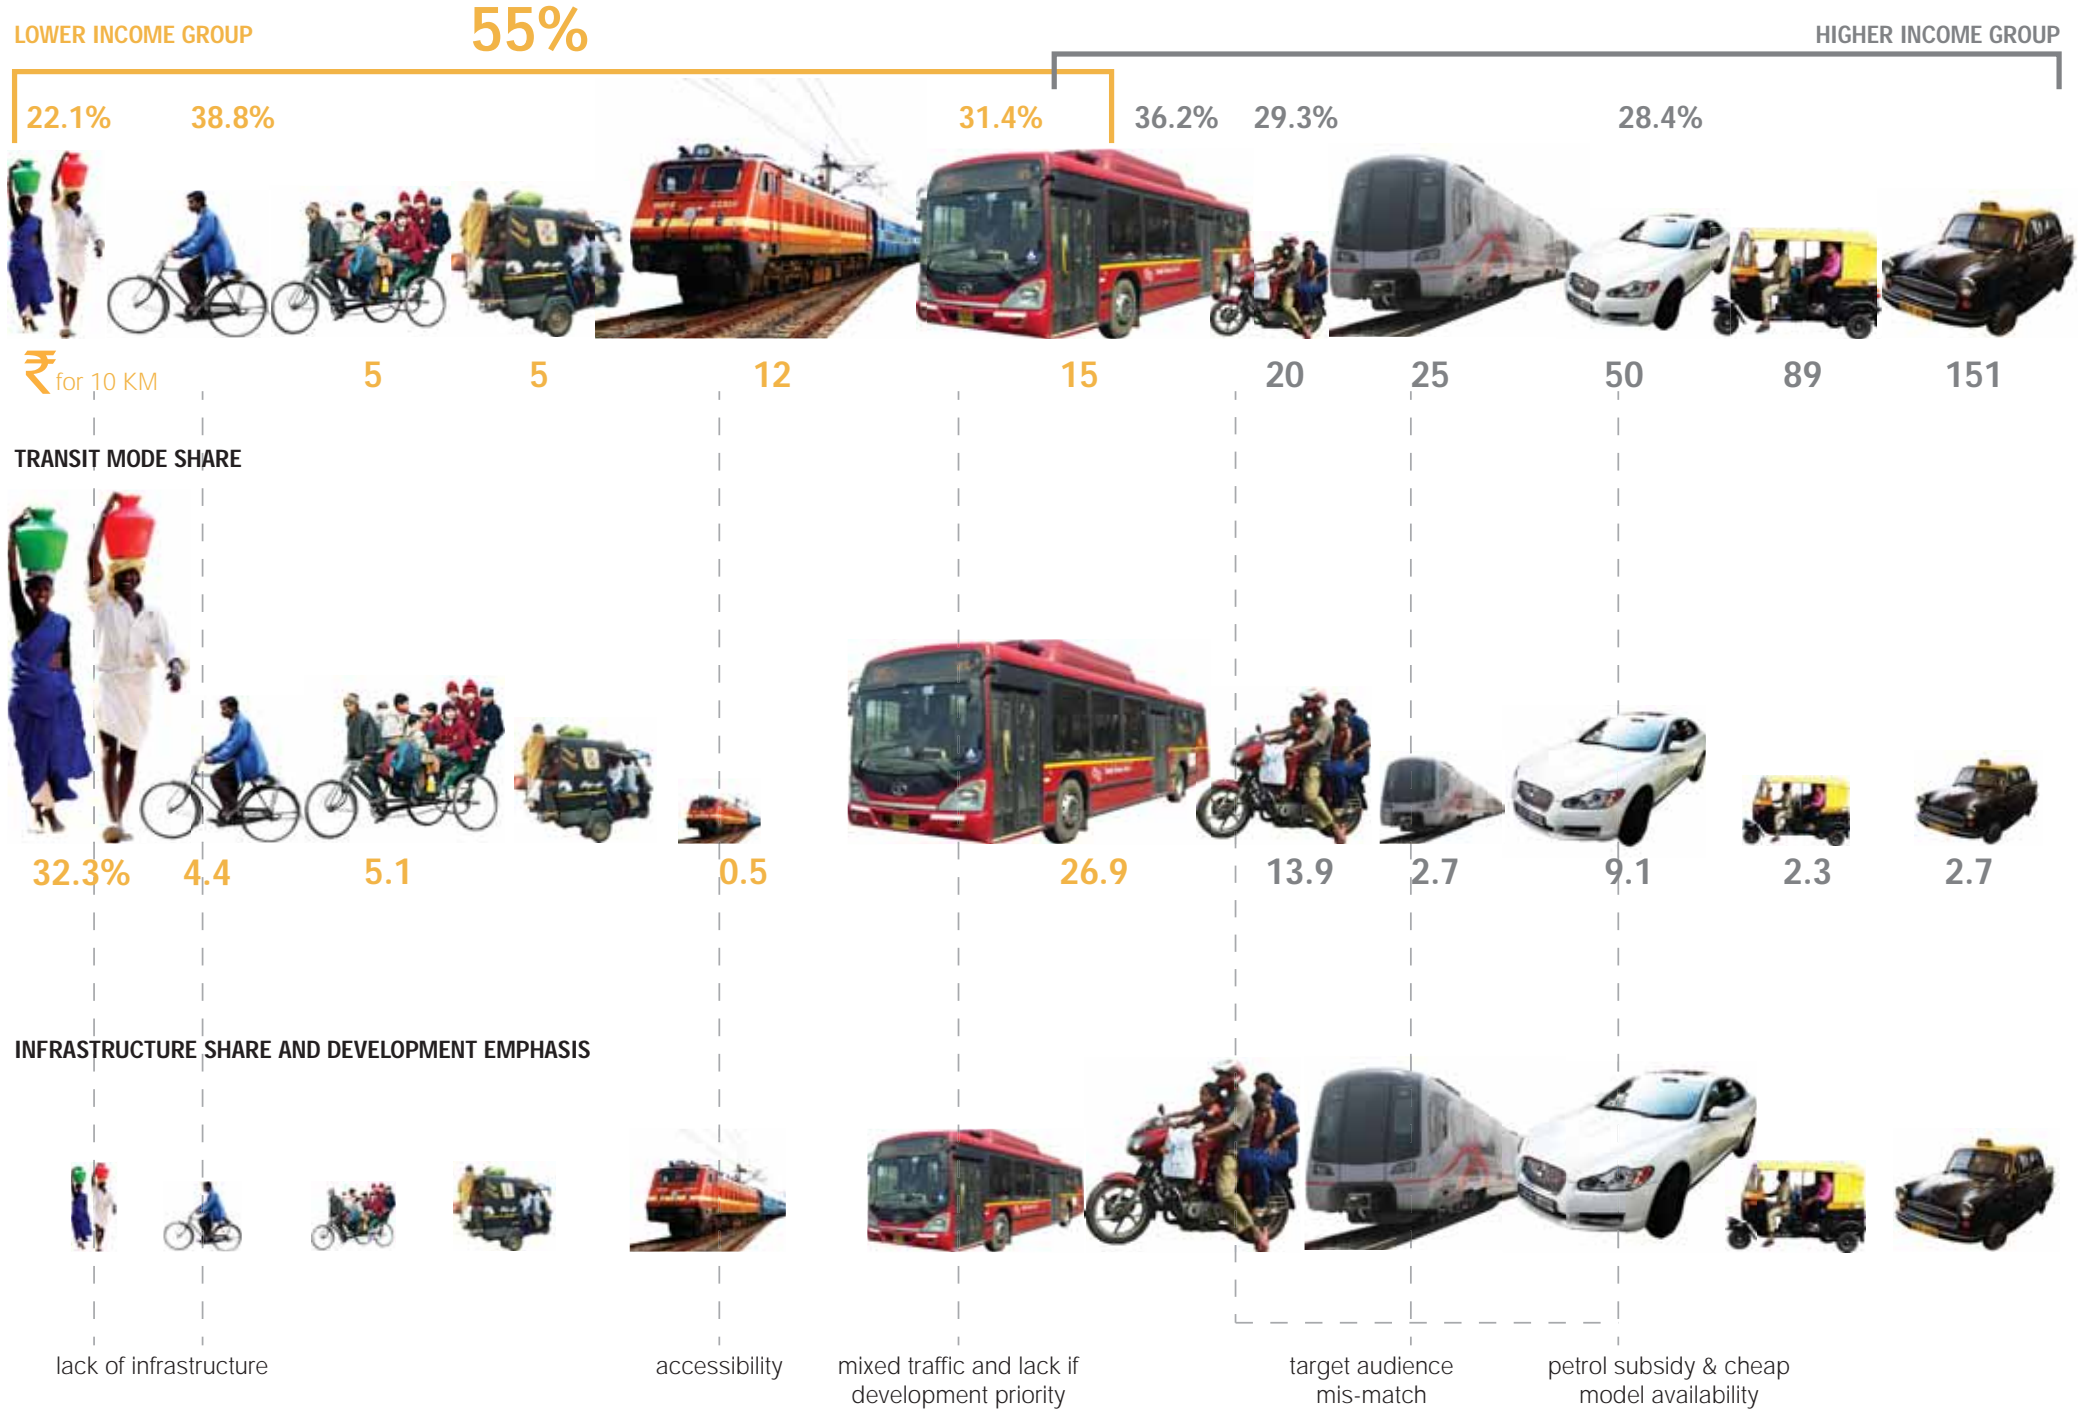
LOWER INCOME GROUP

55%

HIGHER INCOME GROUP

22.1% 38.8% 31.4% 36.2% 29.3% 28.4%

₹ for 10 KM 5 5 12 15 20 25 50 89 151

TRANSIT MODE SHARE

32.3% 4.4 5.1 0.5 26.9 13.9 2.7 9.1 2.3 2.7

INFRASTRUCTURE SHARE AND DEVELOPMENT EMPHASIS

lack of infrastructure

accessibility

mixed traffic and lack if development priority

target audience mis-match

petrol subsidy & cheap model availability